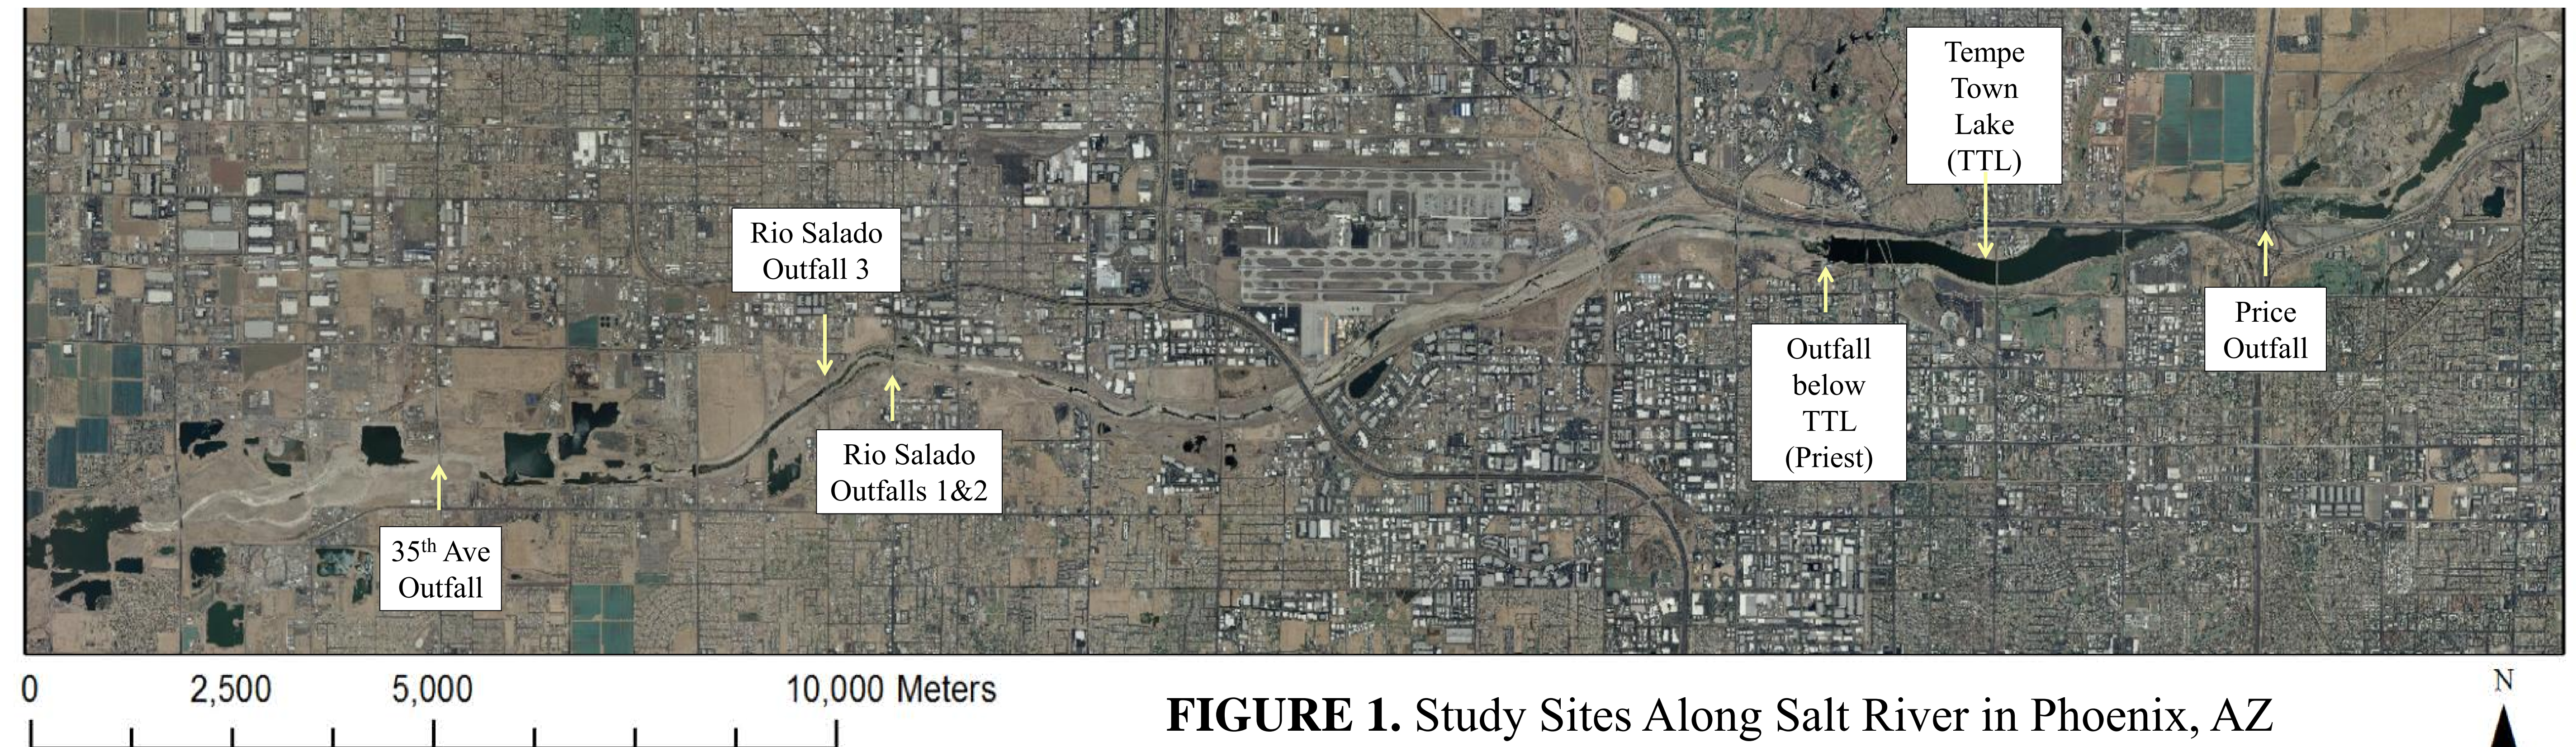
Tempe Town Lake (TTL)

Rio Salado Outfall 3

Outfall below TTL (Priest)

Price Outfall

Rio Salado Outfalls 1&2

35$^{th}$ Ave Outfall

0 2,500 5,000 10,000 Meters

**FIGURE 1.** Study Sites Along Salt River in Phoenix, AZ

N